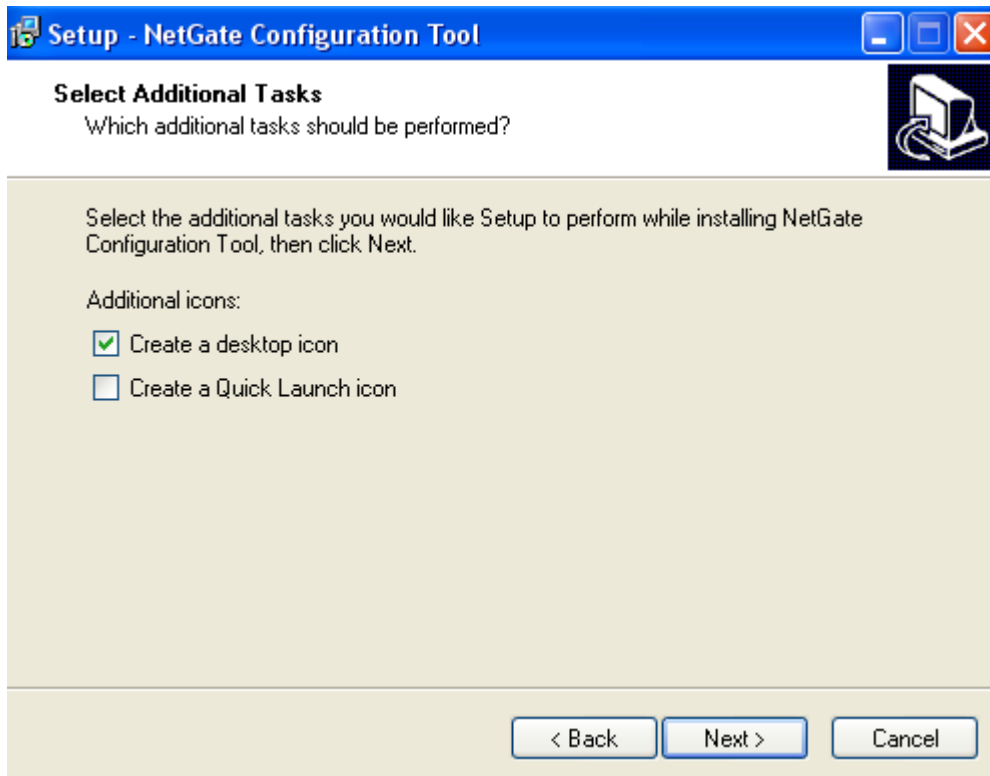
Setup - NetGate Configuration Tool

Select Additional Tasks
Which additional tasks should be performed?

Select the additional tasks you would like Setup to perform while installing NetGate Configuration Tool, then click Next.

Additional icons:

Create a desktop icon

Create a Quick Launch icon

< Back

Next >

Cancel